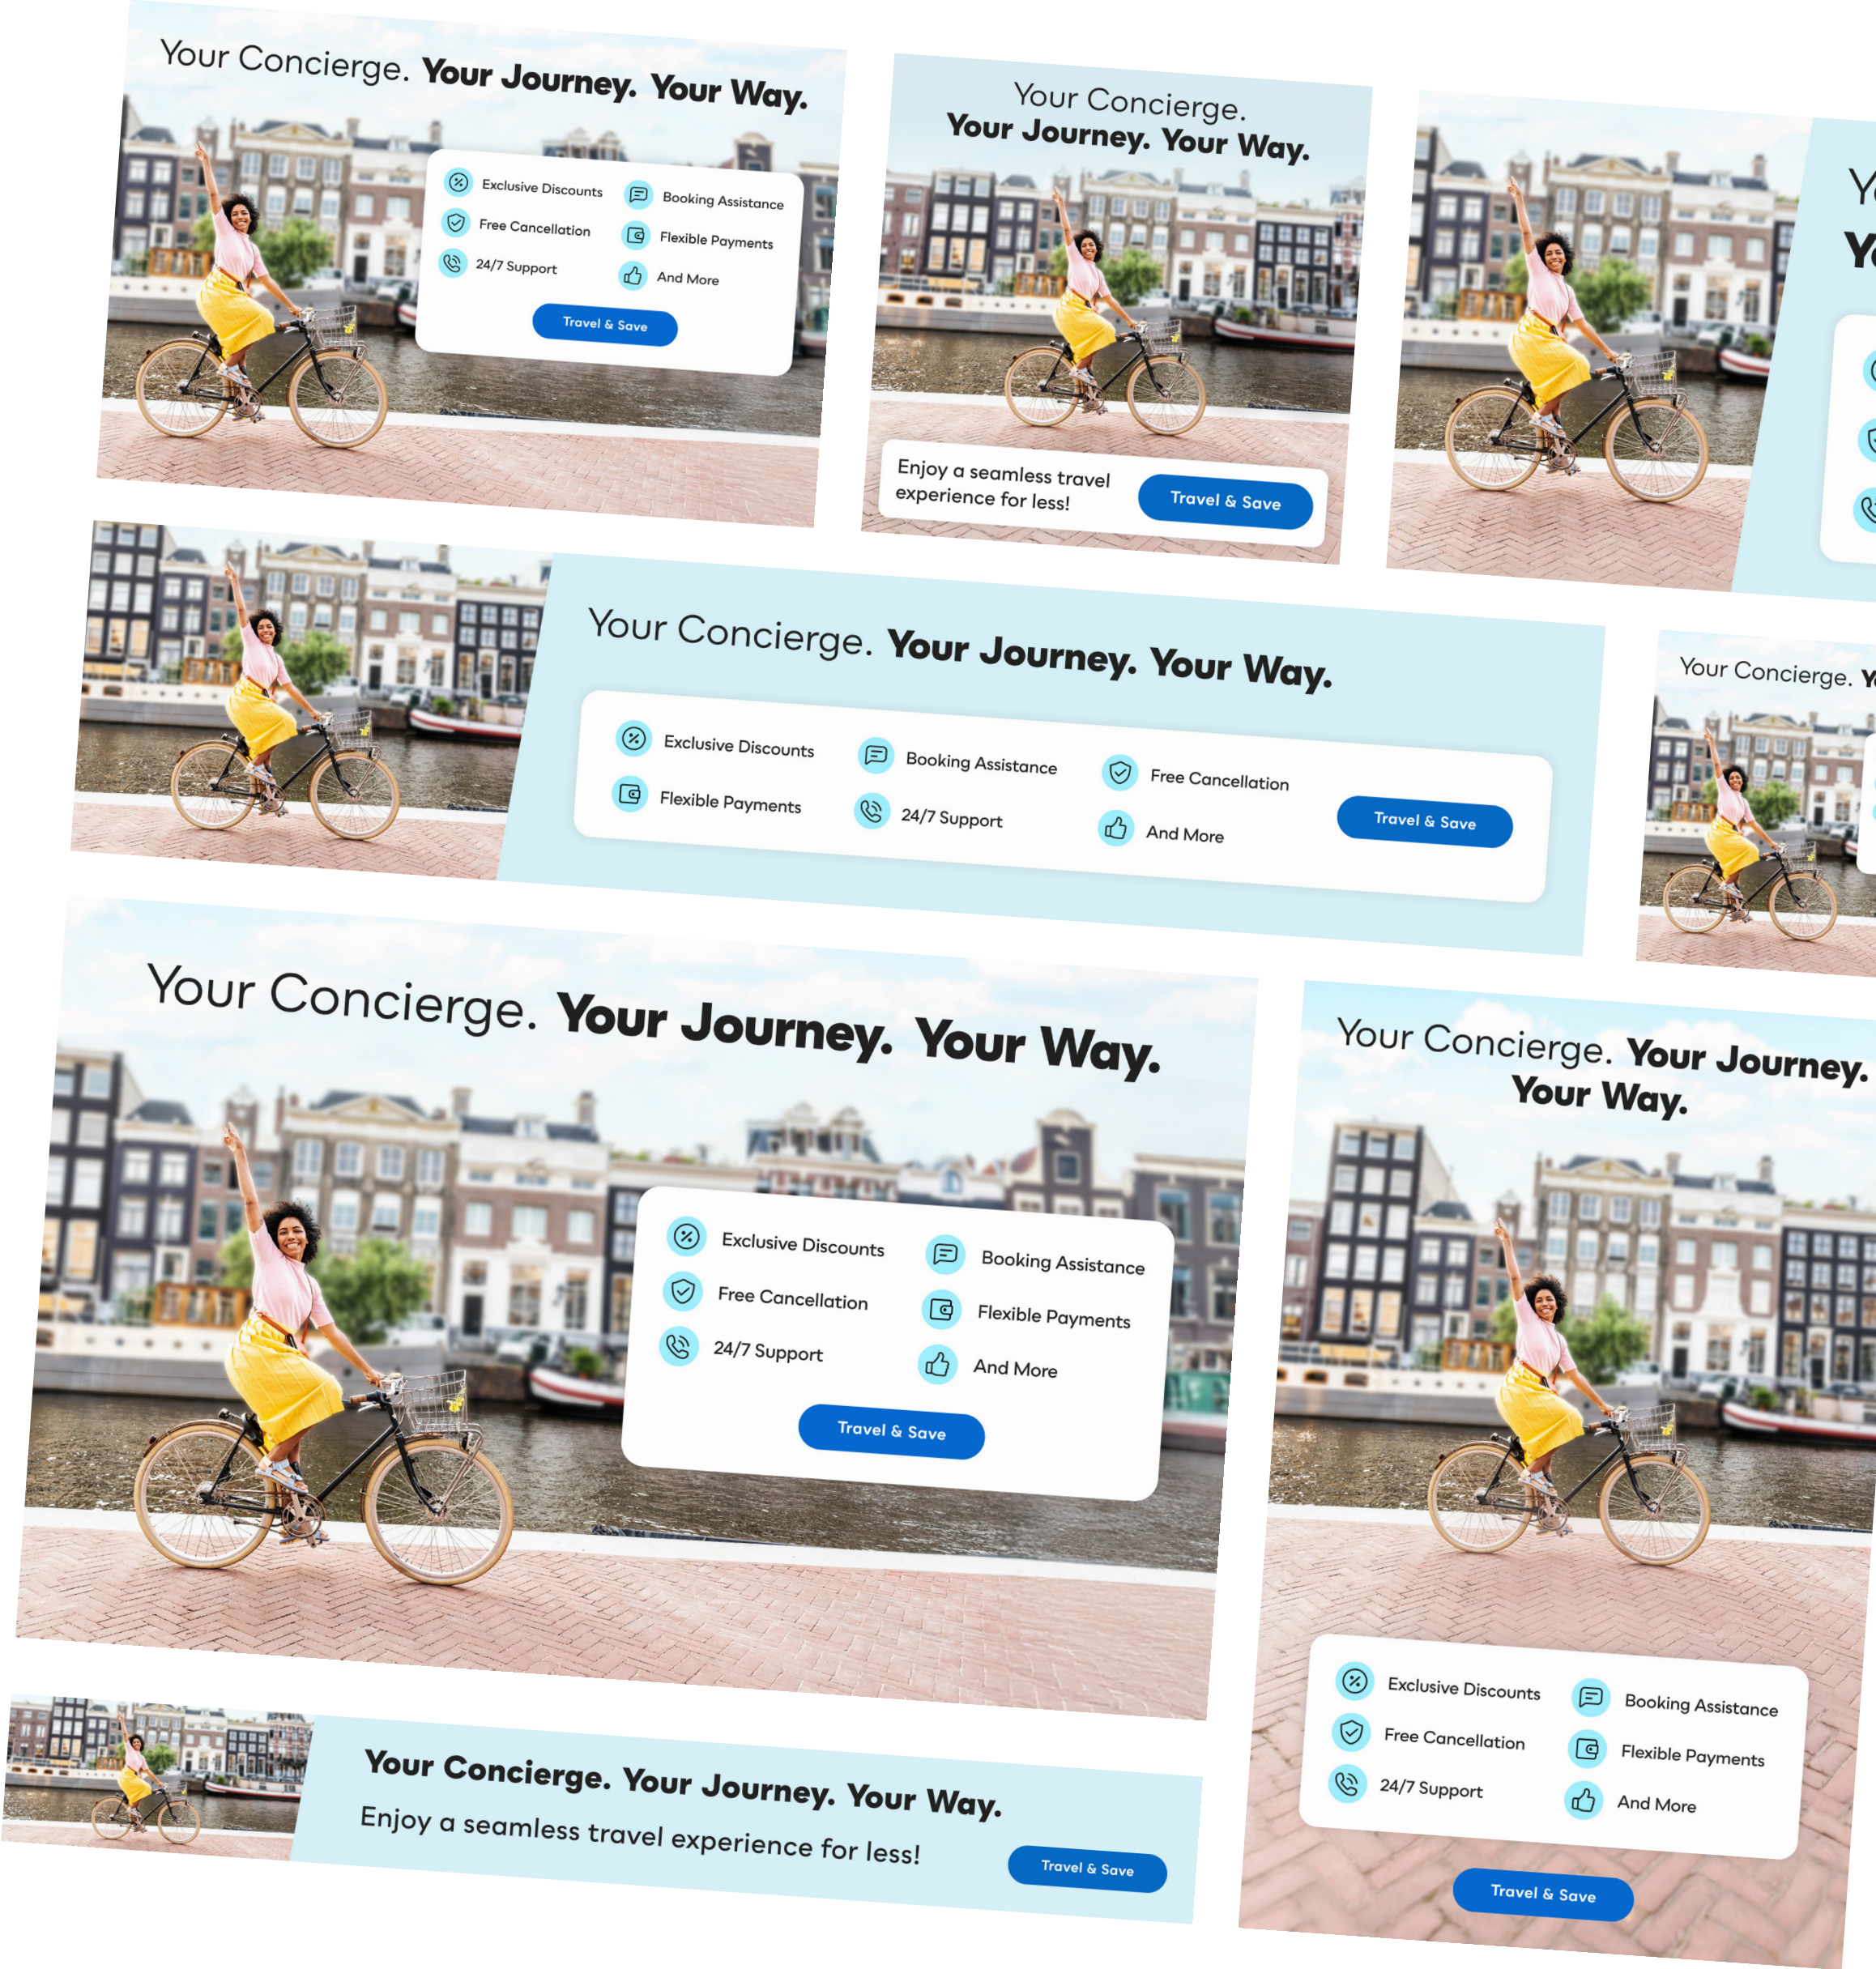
Your Concierge. Your Journey. Your Way.

Exclusive Discounts
Booking Assistance
Free Cancellation
Flexible Payments
24/7 Support
And More

Travel & Save

Your Concierge.
Your Journey. Your Way.

Enjoy a seamless travel experience for less!

Travel & Save

Y
Y

Your Concierge. Your Journey. Your Way.

Exclusive Discounts
Booking Assistance
Free Cancellation
Flexible Payments
24/7 Support
And More

Travel & Save

Your Concierge. Y

Your Concierge. Your Journey. Your Way.

Exclusive Discounts
Booking Assistance
Free Cancellation
Flexible Payments
24/7 Support
And More

Travel & Save

Your Concierge. Your Journey. Your Way.

Exclusive Discounts
Booking Assistance
Free Cancellation
Flexible Payments
24/7 Support
And More

Travel & Save

Your Concierge. Your Journey. Your Way.
Enjoy a seamless travel experience for less!

Travel & Save